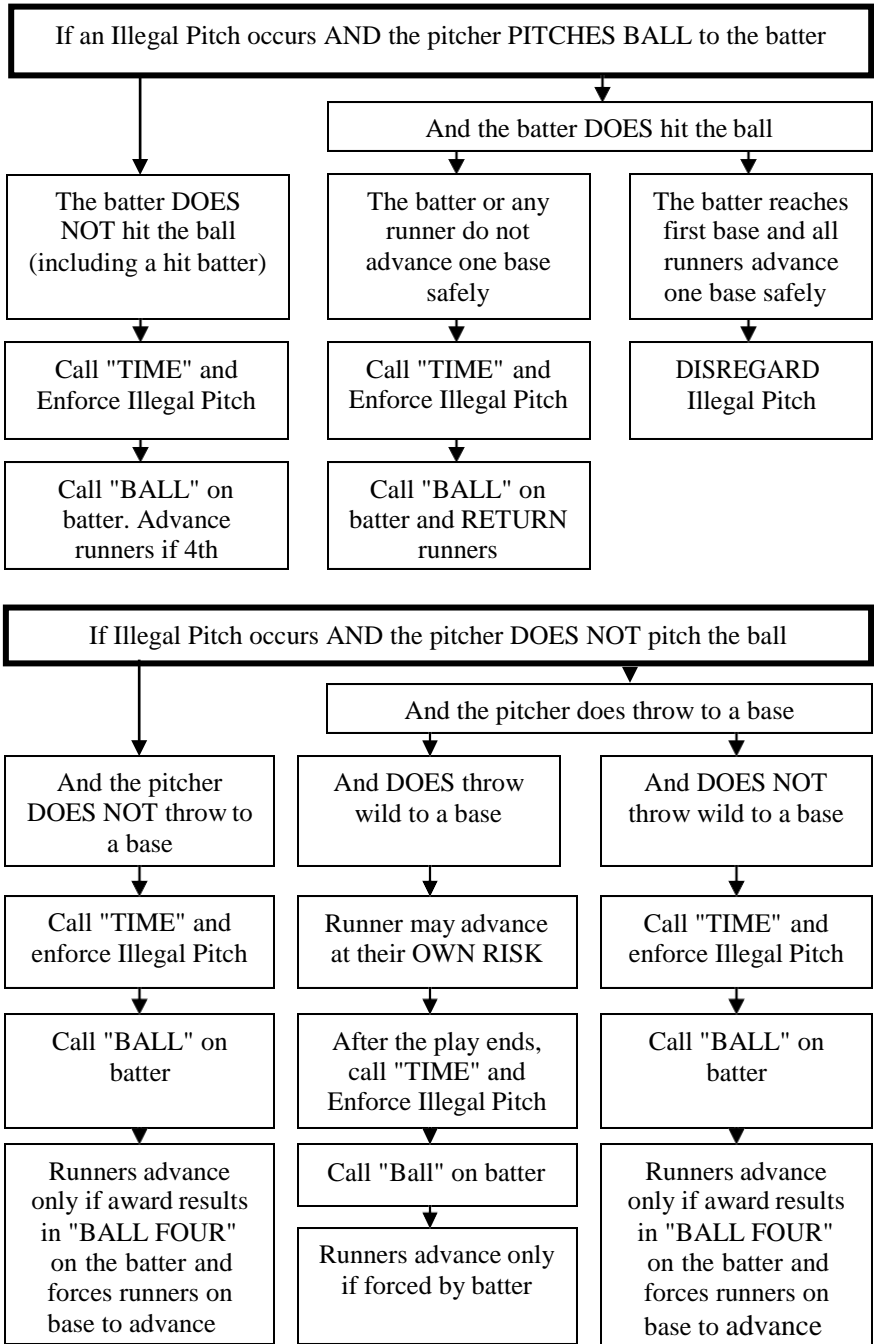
If an Illegal Pitch occurs AND the pitcher PITCHES BALL to the batter

And the batter DOES hit the ball

The batter DOES NOT hit the ball (including a hit batter)

Call "TIME" and Enforce Illegal Pitch

Call "BALL" on batter. Advance runners if 4th

The batter or any runner do not advance one base safely

Call "TIME" and Enforce Illegal Pitch

Call "BALL" on batter and RETURN runners

The batter reaches first base and all runners advance one base safely

DISREGARD Illegal Pitch

If Illegal Pitch occurs AND the pitcher DOES NOT pitch the ball

And the pitcher does throw to a base

And the pitcher DOES NOT throw to a base

Call "TIME" and enforce Illegal Pitch

Call "BALL" on batter

Runners advance only if award results in "BALL FOUR" on the batter and forces runners on base to advance

And DOES throw wild to a base

Runner may advance at their OWN RISK

After the play ends, call "TIME" and Enforce Illegal Pitch

Call "Ball" on batter

Runners advance only if forced by batter

And DOES NOT throw wild to a base

Call "TIME" and enforce Illegal Pitch

Call "BALL" on batter

Runners advance only if award results in "BALL FOUR" on the batter and forces runners on base to advance